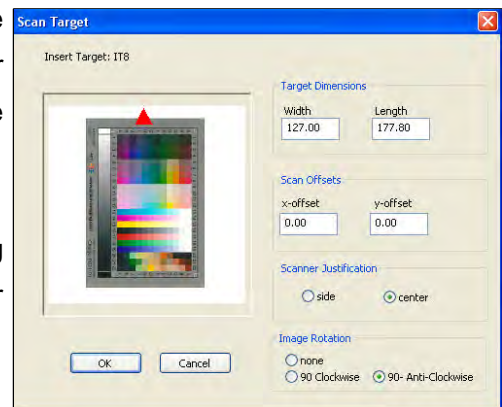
Scan Target

Insert Target: IT8

Target Dimensions

Width
127.00

Length
177.80

Scan Offsets

x-offset
0.00

y-offset
0.00

Scanner Justification

side

center

Image Rotation

none

90 Clockwise

90- Anti-Clockwise

OK

Cancel